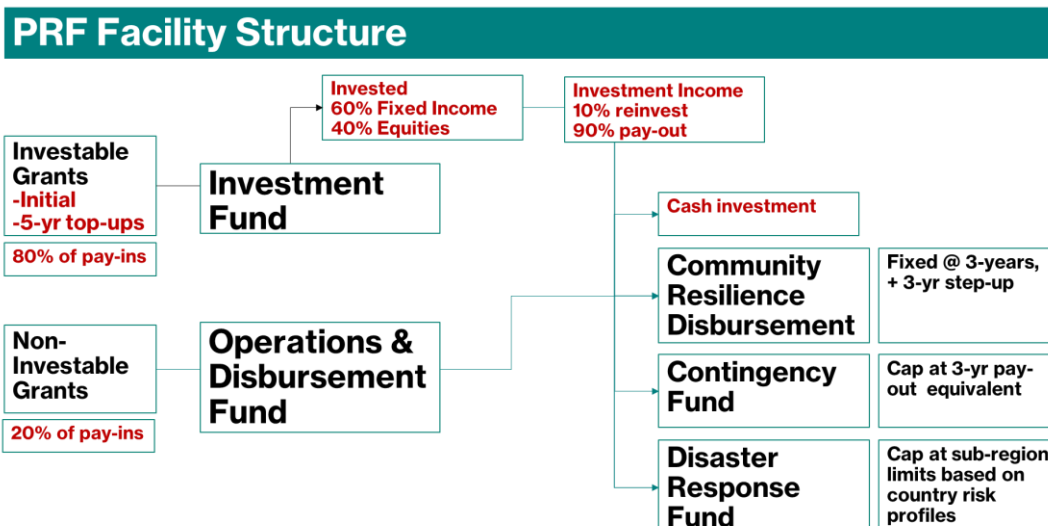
PRF Facility Structure

Invested
60% Fixed Income
40% Equities

Investment Income
10% reinvest
90% pay-out

Investable Grants
-Initial
-5-yr top-ups

80% of pay-ins

Investment Fund

Cash investment

Community Resilience Disbursement

Fixed @ 3-years, + 3-yr step-up

Non-Investable Grants

20% of pay-ins

Operations & Disbursement Fund

Contingency Fund

Cap at 3-yr pay-out equivalent

Disaster Response Fund

Cap at sub-region limits based on country risk profiles